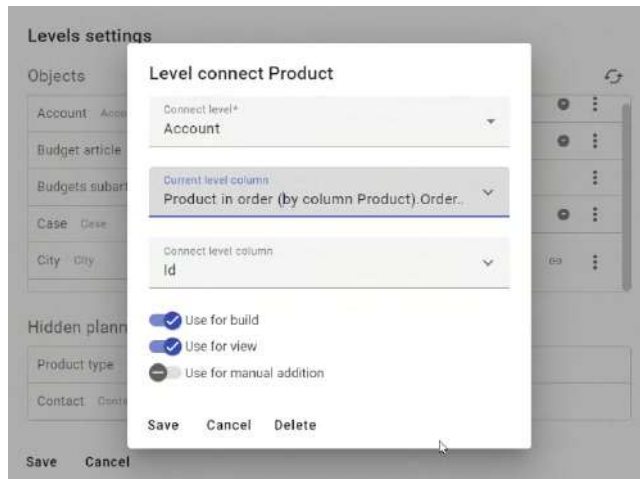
Levels settings

Objects

Account Acco

Budget article

Budgets subart

Case Case

City City

Hidden plann

Product type

Contact Conta

Save Cancel

Level connect Product

Connect level*
Account

Current level column
Product in order (by column Product).Order..

Connect level column
Id

Use for build

Use for view

Use for manual addition

Save Cancel Delete